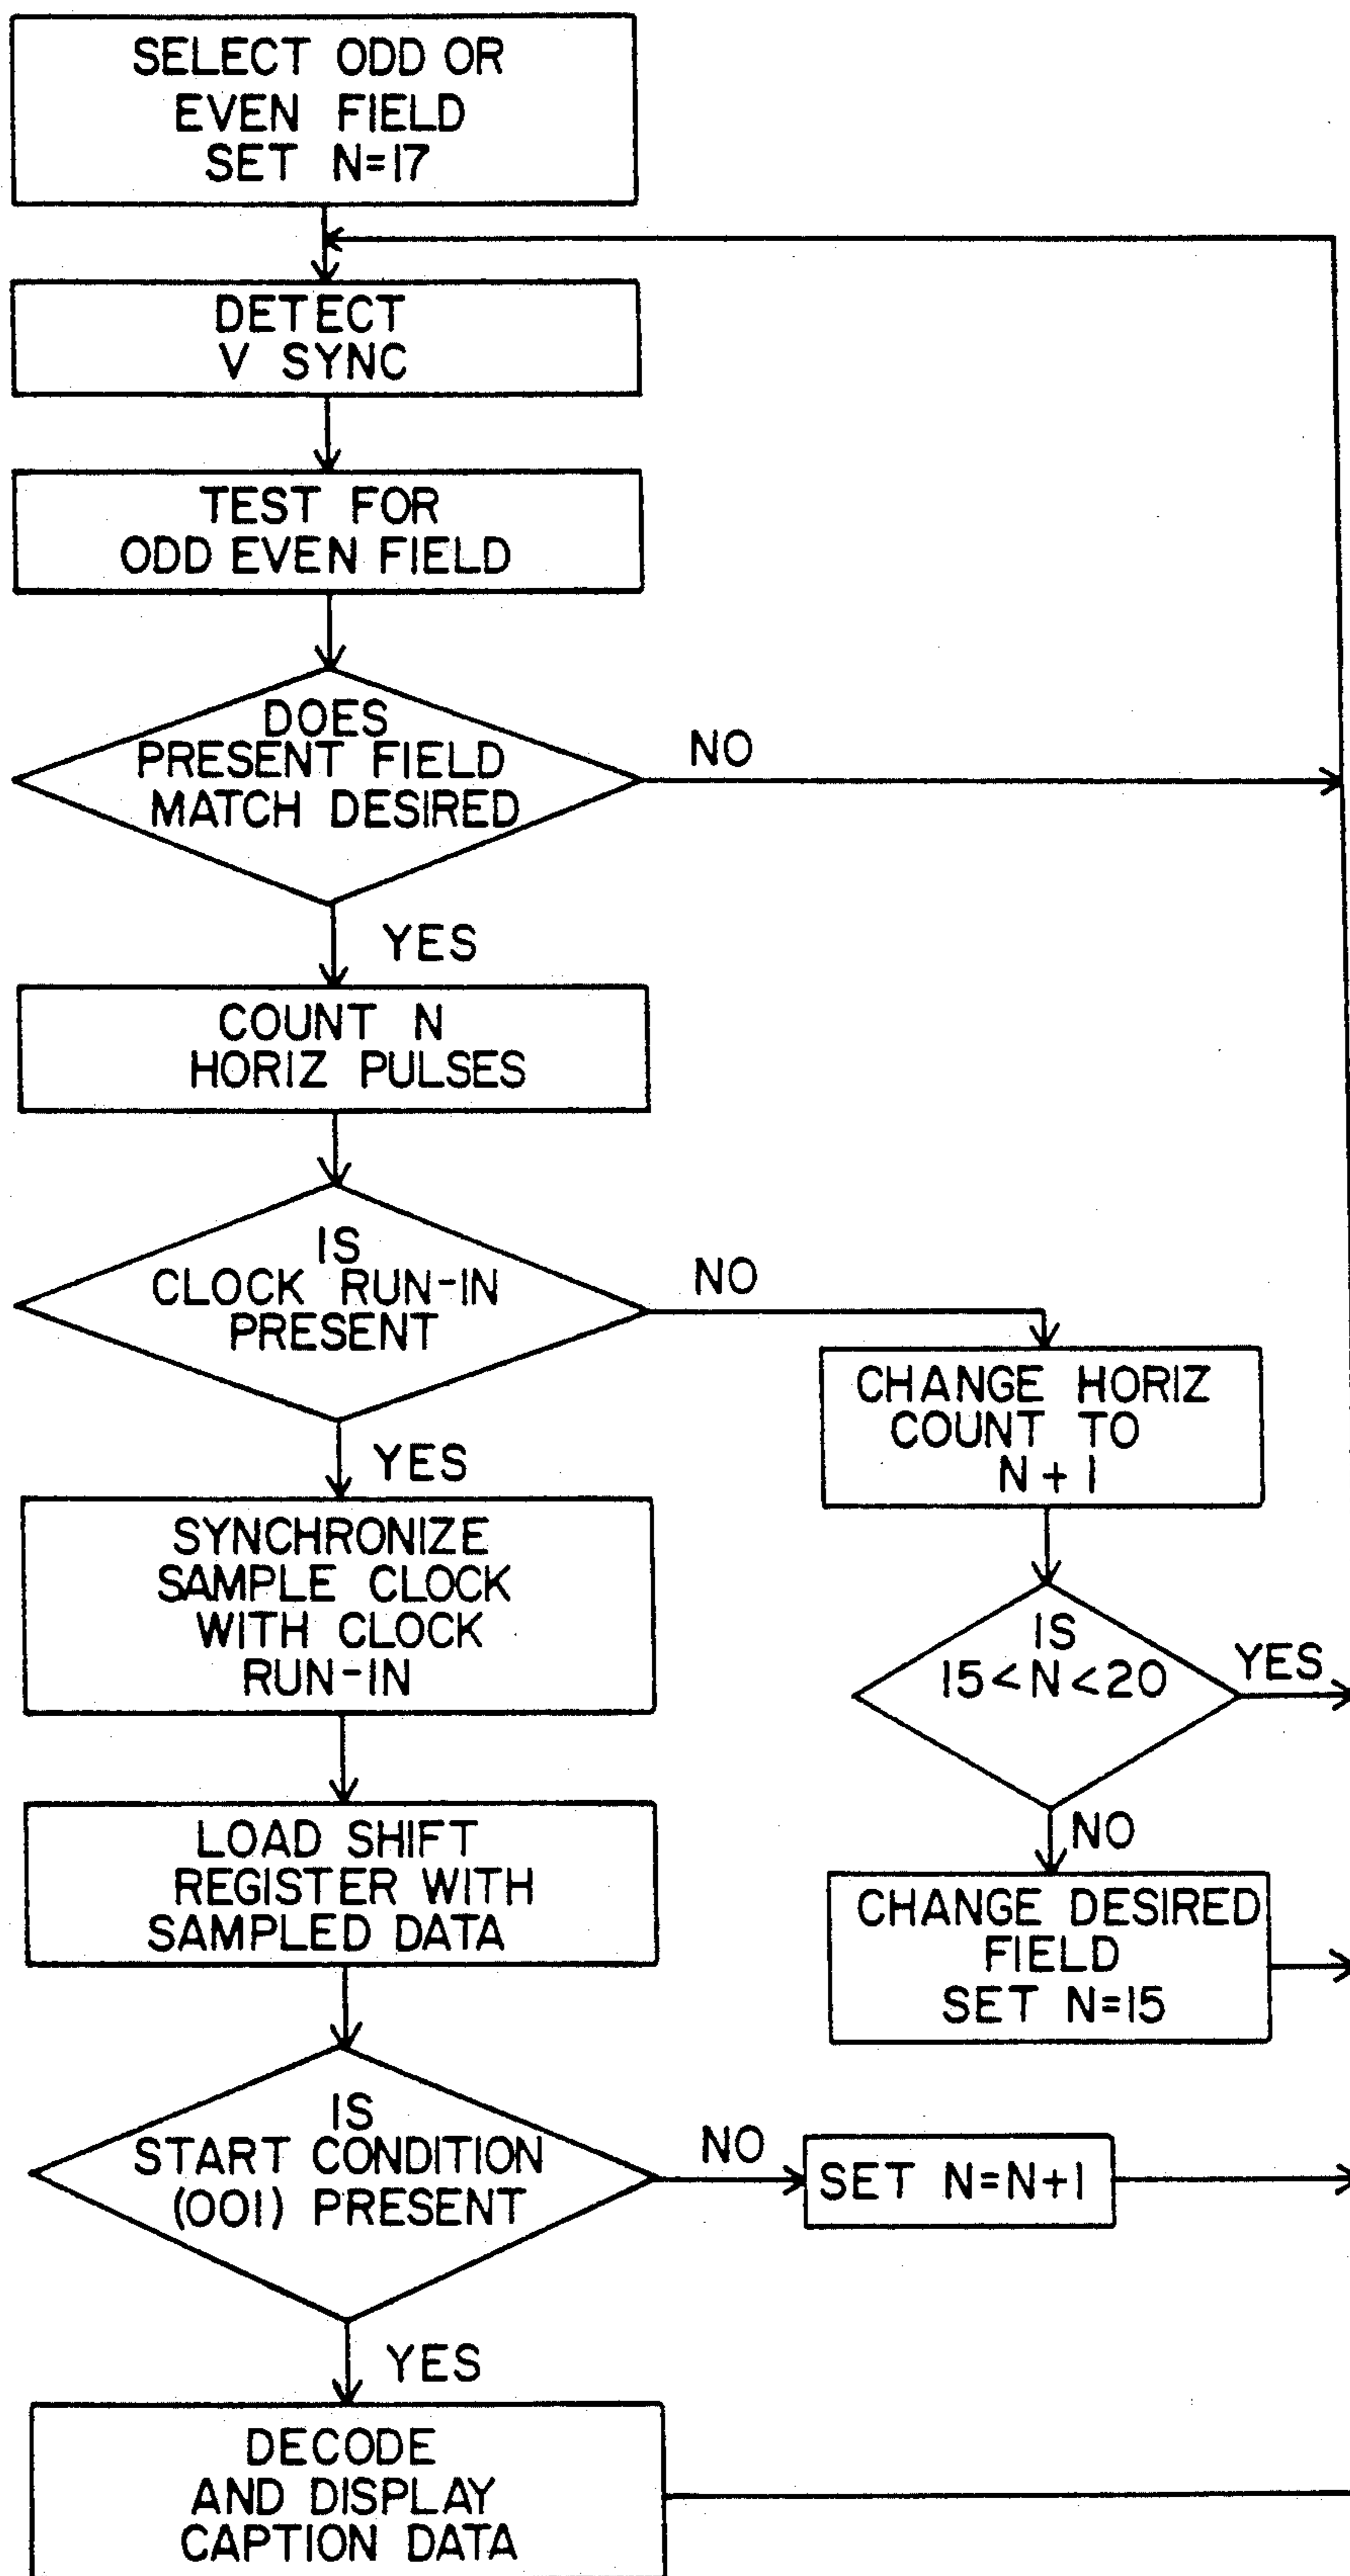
SELECT ODD OR EVEN FIELD SET N=17

DETECT V SYNC

TEST FOR ODD EVEN FIELD

DOES PRESENT FIELD MATCH DESIRED

NO

YES

COUNT N HORIZ PULSES

IS CLOCK RUN-IN PRESENT

NO

CHANGE HORIZ COUNT TO N+1

YES

SYNCHRONIZE SAMPLE CLOCK WITH CLOCK RUN-IN

IS $15<N<20$

YES

NO

LOAD SHIFT REGISTER WITH SAMPLED DATA

CHANGE DESIRED FIELD SET N=15

IS START CONDITION (001) PRESENT

NO

SET N=N+1

YES

DECODE AND DISPLAY CAPTION DATA